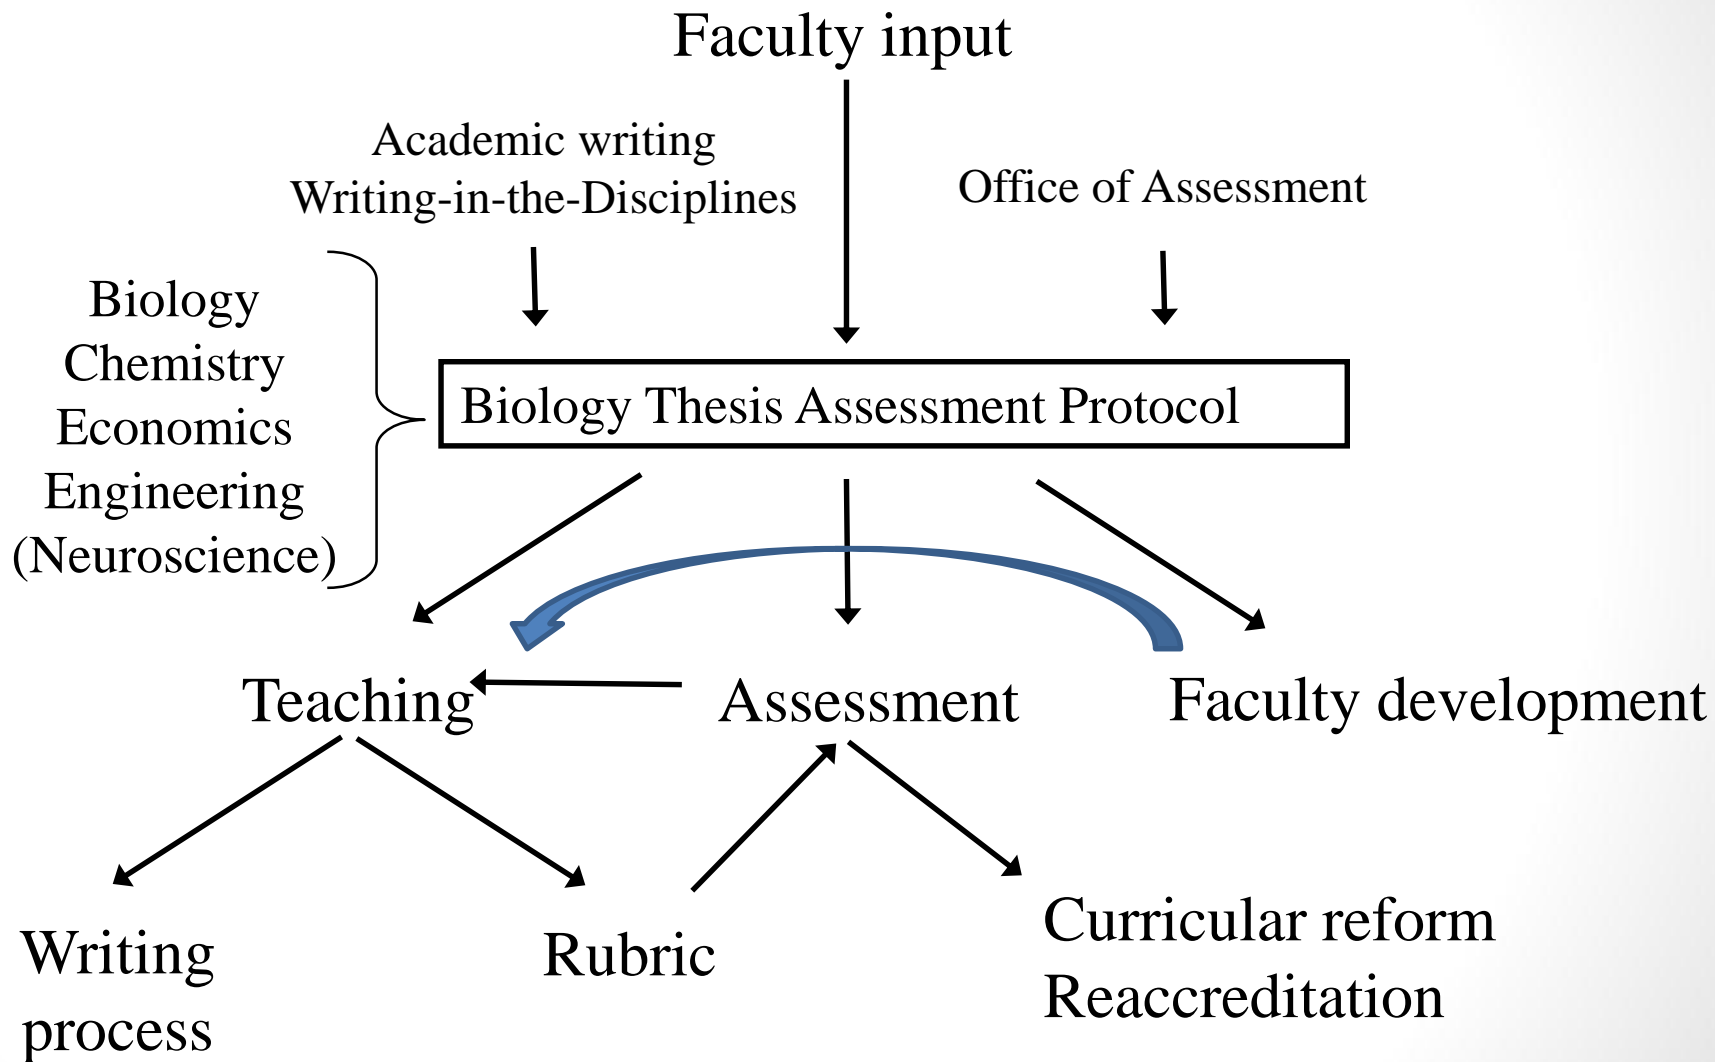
Faculty input

Academic writing
Writing-in-the-Disciplines

Office of Assessment

Biology
Chemistry
Economics
Engineering
(Neuroscience)

Biology Thesis Assessment Protocol

Teaching

Assessment

Faculty development

Writing process

Rubric

Curricular reform
Reaccreditation